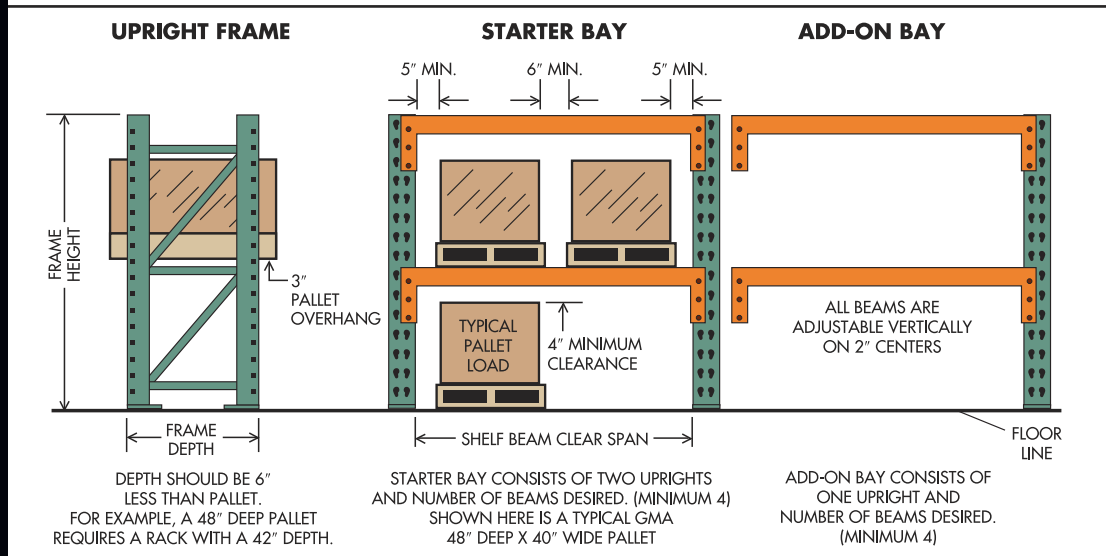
UPRIGHT FRAME

STARTER BAY

ADD-ON BAY

5″ MIN.

6″ MIN.

5″ MIN.

FRAME HEIGHT

3″ PALLET OVERHANG

TYPICAL PALLET LOAD

4″ MINIMUM CLEARANCE

ALL BEAMS ARE ADJUSTABLE VERTICALLY ON 2″ CENTERS

FRAME DEPTH

SHELF BEAM CLEAR SPAN

FLOOR LINE

DEPTH SHOULD BE 6″ LESS THAN PALLET. FOR EXAMPLE, A 48″ DEEP PALLET REQUIRES A RACK WITH A 42″ DEPTH.

STARTER BAY CONSISTS OF TWO UPRIGHTS AND NUMBER OF BEAMS DESIRED. (MINIMUM 4) SHOWN HERE IS A TYPICAL GMA 48″ DEEP X 40″ WIDE PALLET

ADD-ON BAY CONSISTS OF ONE UPRIGHT AND NUMBER OF BEAMS DESIRED. (MINIMUM 4)